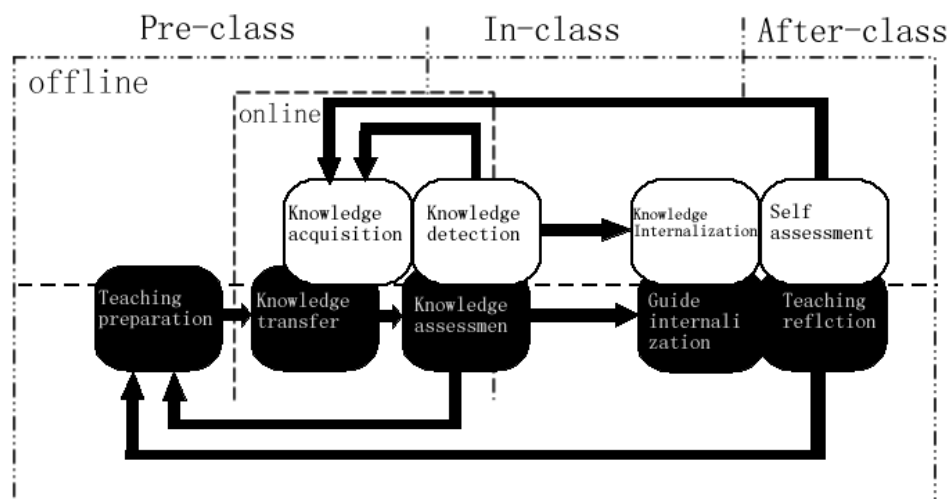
Pre-class

In-class

After-class

offline

online

Knowledge acquisition

Knowledge detection

Knowledge Internalization

Self assessment

Teaching preparation

Knowledge transfer

Knowledge assessmen

Guide internalization

Teaching reflction